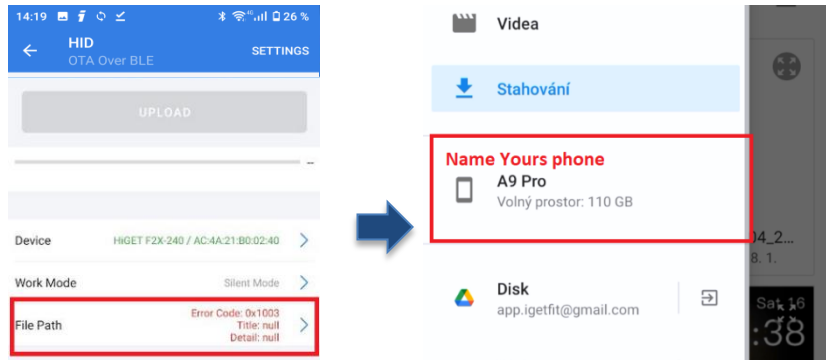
14:19 26 %

HID
OTA Over BLE
SETTINGS

UPLOAD

Device HiGET F2X-240 / AC:4A:21:B0:02:40

Work Mode Silent Mode

File Path Error Code: 0x1003
Title: null
Detail: null

Videa

Stahování

Name Yours phone
A9 Pro
Volný prostor: 110 GB

Disk
app.igetfit@gmail.com

04_2...
8. 1.

Sat 16
:38